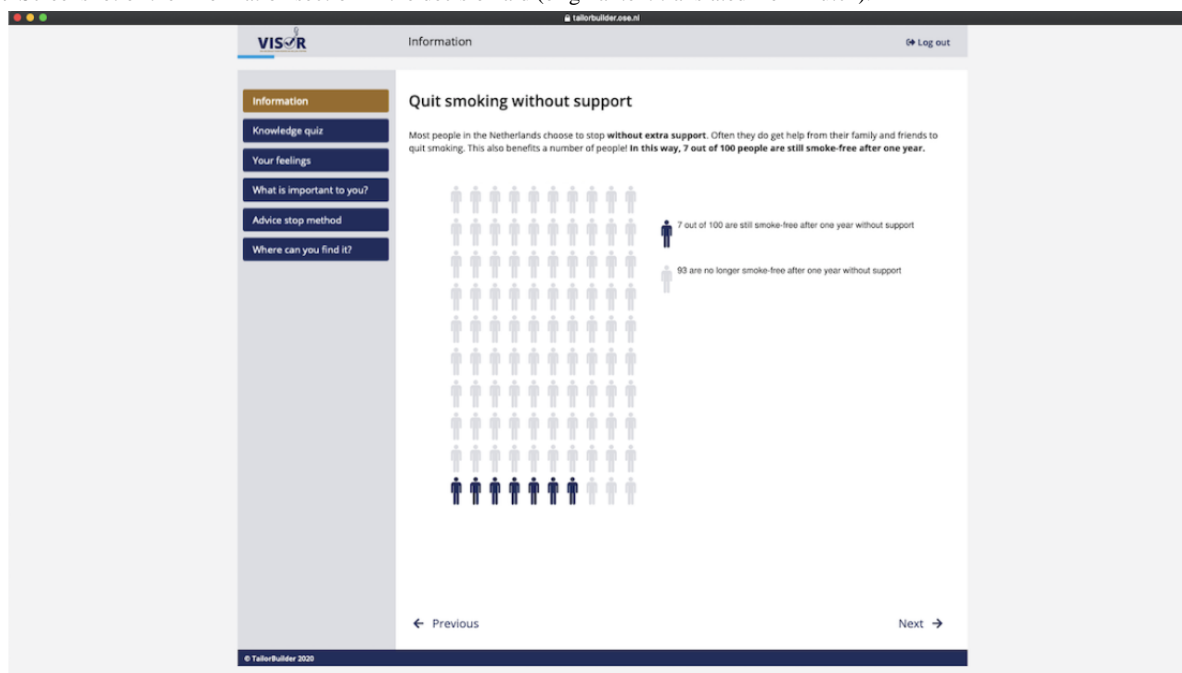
tailorbuilder.ose.nl

VISOR

Information

Log out

Information

Knowledge quiz

Your feelings

What is important to you?

Advice stop method

Where can you find it?

Quit smoking without support

Most people in the Netherlands choose to stop **without extra support**. Often they do get help from their family and friends to quit smoking. This also benefits a number of people! **In this way, 7 out of 100 people are still smoke-free after one year.**

7 out of 100 are still smoke-free after one year without support

93 are no longer smoke-free after one year without support

← Previous

Next →

© TailorBuilder 2020